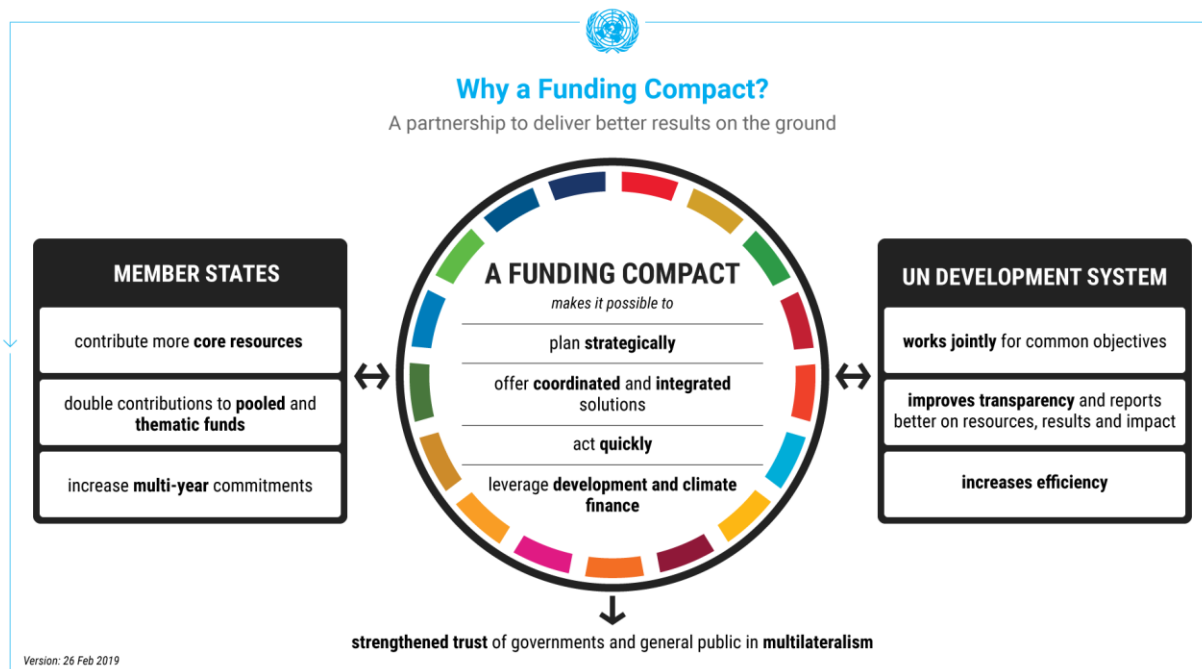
Why a Funding Compact?

A partnership to deliver better results on the ground

MEMBER STATES

contribute more **core resources**

double contributions to **pooled** and **thematic funds**

increase **multi-year** commitments

↔

A FUNDING COMPACT

*makes it possible to*

plan **strategically**

offer **coordinated** and **integrated** solutions

act **quickly**

leverage **development and climate finance**

↔

UN DEVELOPMENT SYSTEM

**works jointly** for common objectives

**improves transparency** and reports better on resources, results and impact

**increases efficiency**

↓

**strengthened trust** of governments and general public in **multilateralism**

Version: 26 Feb 2019